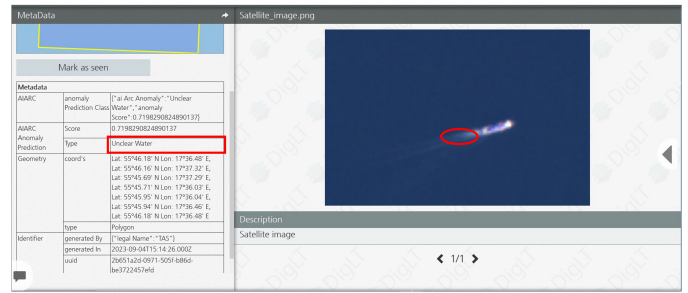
MetaData

Satellite_image.png

Mark as seen

| Metadata | | |
|---|---|---|
| AIARC | anomaly Prediction Class | {"ai Arc Anomaly":"Unclear Water","anomaly Score":0.7198290824890137} |
| AIARC Anomaly Prediction | Score | 0.7198290824890137 |
| | Type | Unclear Water |
| Geometry | coord's | Lat: 55°46.18' N Lon: 17°36.48' E, Lat: 55°46.16' N Lon: 17°37.32' E, Lat: 55°45.69' N Lon: 17°37.29' E, Lat: 55°45.71' N Lon: 17°36.03' E, Lat: 55°45.95' N Lon: 17°36.04' E, Lat: 55°45.94' N Lon: 17°36.46' E, Lat: 55°46.18' N Lon: 17°36.48' E |
| | type | Polygon |
| Identifier | generated By | {"legal Name":"TAS"} |
| | generated In | 2023-09-04T15:14:26.000Z |
| | uuid | 2b651a2d-0971-505f-b86d-be3722457efd |

DigIT DigIT DigIT DigIT DigIT DigIT

Description

Satellite image

1/1